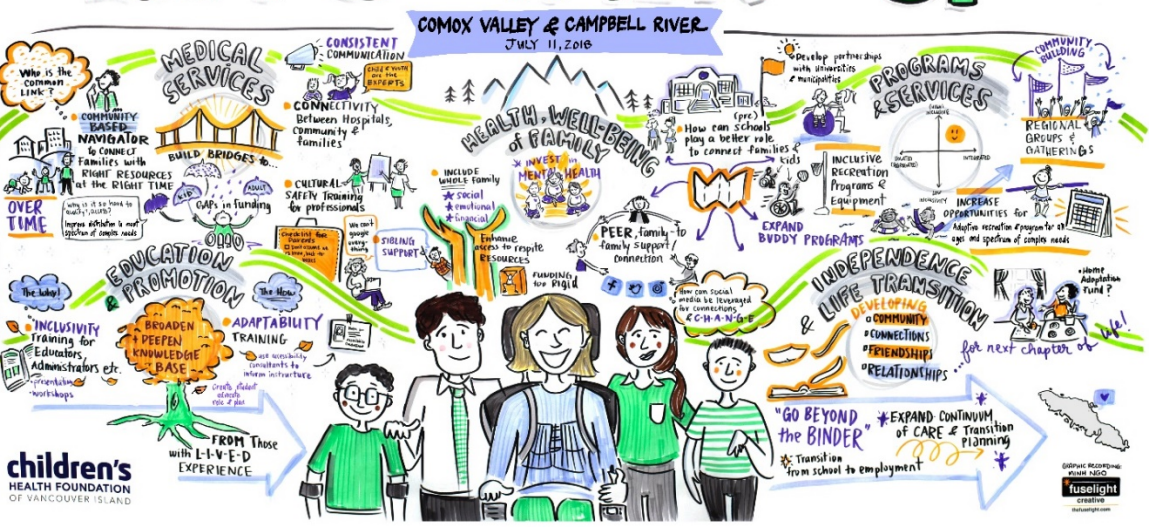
COMOX VALLEY & CAMPBELL RIVER
JULY 11, 2018

Who is the common link?

MEDICAL SERVICES

COMMUNITY BASED NAVIGATOR to connect Families with RIGHT RESOURCES at the RIGHT TIME

why is it so hard to qualify? (ASD)
Improve distribution to meet spectrum of complex needs

OVER TIME

BUILD BRIDGES to...

GAPs in funding

ADULT

CONSISTENT COMMUNICATION
engage youth as the experts

CONNECTIVITY Between Hospitals, Community & families

CULTURAL SAFETY TRAINING for professionals

Checklist for Parents
We can't google everything

SIBLING SUPPORT

HEALTH, WELL-BEING of FAMILY

INCLUDE WHOLE FAMILY
social
emotional
financial

INVEST in MENTAL HEALTH

Enhance access to respite RESOURCES

FUNDING too RIGID

PEER, family to family support/ connection

How can social media be leveraged for connections & C-H-A-N-G-E

(pre) How can schools play a better role to connect families & kids

Develop partnerships with universities & municipalities

PROGRAMS & SERVICES

COMMUNITY BUILDING

REGIONAL GROUPS & GATHERINGS

INCLUSIVE Recreation Programs & Equipment

INTEGRATED

INCREASE OPPORTUNITIES for Adaptive recreation programs for all ages and spectrum of complex needs

EXPAND BUDDY PROGRAMS

EDUCATION & PROMOTION

The What

INCLUSIVITY Training for Educators, Administrators etc.
presentations
workshops

BROADEN DEEPEN KNOWLEDGE BASE

The How

ADAPTABILITY TRAINING
ask accessibility consultants to inform infrastructure

Create student advocate role & plan

FROM Those with L-I-V-E-D EXPERIENCE

INDEPENDENCE & LIFE TRANSITION

DEVELOPING
COMMUNITY
CONNECTIONS
FRIENDSHIPS
RELATIONSHIPS

...for next chapter of life!

Home Adaptation fund?

"GO BEYOND the BINDER"

Transition from school to employment

EXPAND CONTINUUM of CARE & Transition Planning

children's HEALTH FOUNDATION OF VANCOUVER ISLAND

GRAPHIC RECORDING: MINH NGO
fuselight creative
thefuselight.com